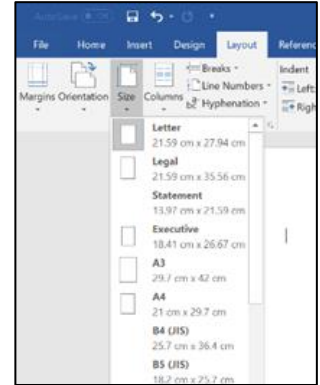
AutoSave

File Home Insert Design Layout Referenc

Margins Orientation Size Columns

Breaks

Line Numbers

Hyphenation

Indent

Left:

Righ

Letter
21.59 cm x 27.94 cm

Legal
21.59 cm x 35.56 cm

Statement
13.97 cm x 21.59 cm

Executive
18.41 cm x 26.67 cm

A3
29.7 cm x 42 cm

A4
21 cm x 29.7 cm

B4 (JIS)
25.7 cm x 36.4 cm

B5 (JIS)
18.2 cm x 25.7 cm